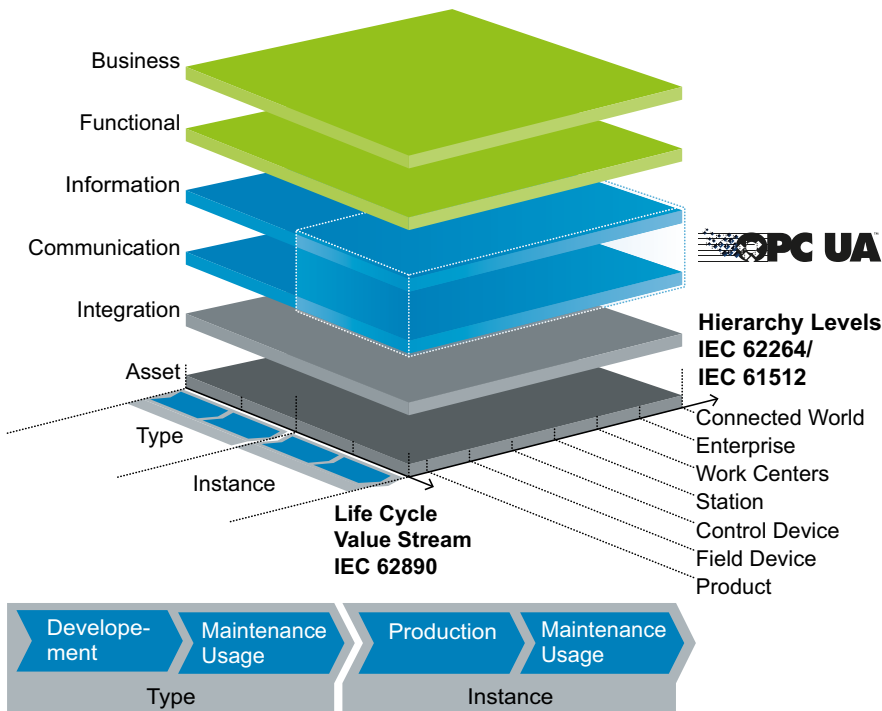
Business

Functional

Information

Communication

Integration

Asset

Type

Instance

OPC UA

Hierarchy Levels
IEC 62264/
IEC 61512

Connected World
Enterprise
Work Centers
Station
Control Device
Field Device
Product

Life Cycle
Value Stream
IEC 62890

Developement

Maintenance Usage

Type

Production

Maintenance Usage

Instance